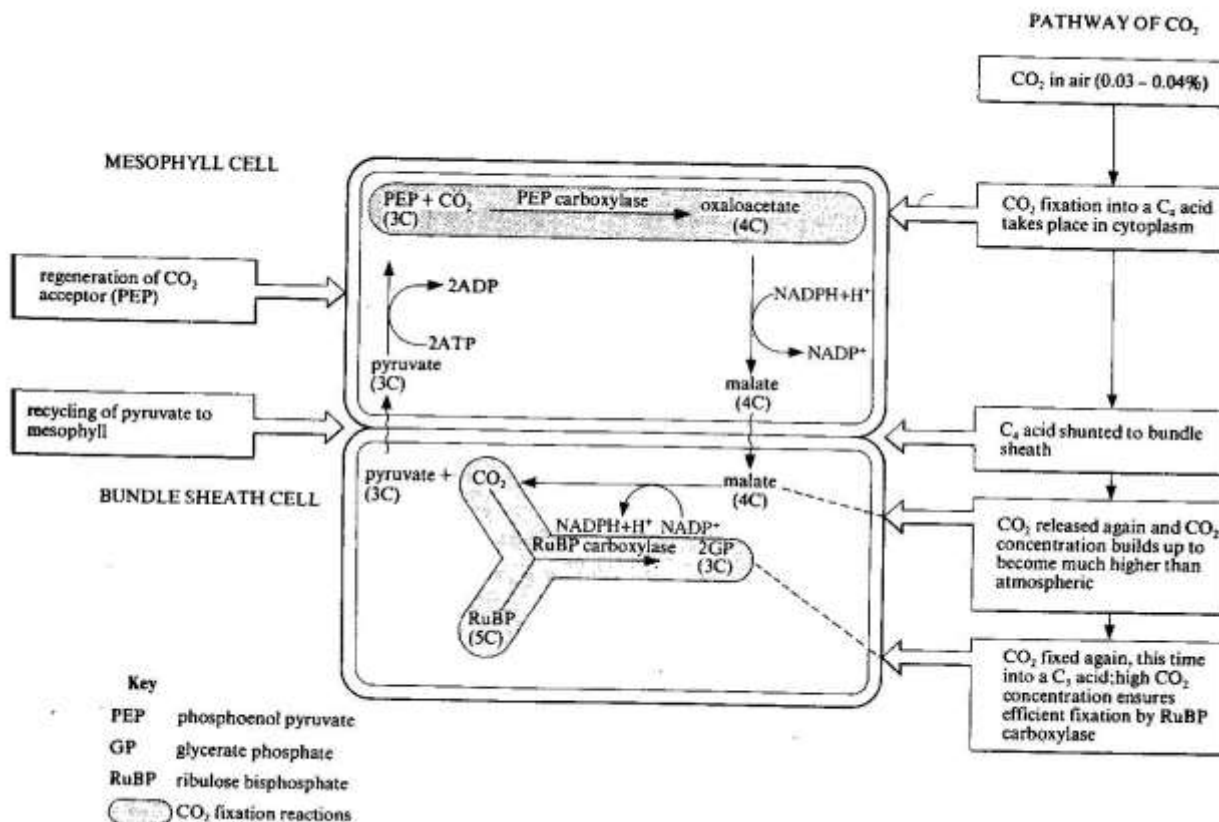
PATHWAY OF $CO_2$

$CO_2$ in air (0.03 – 0.04%)

MESOPHYLL CELL

PEP + $CO_2$ (3C)

PEP carboxylase

oxaloacetate (4C)

$CO_2$ fixation into a $C_4$ acid takes place in cytoplasm

regeneration of $CO_2$ acceptor (PEP)

2ADP

2ATP

NADPH+$H^+$

$NADP^+$

pyruvate (3C)

malate (4C)

recycling of pyruvate to mesophyll

$C_4$ acid shunted to bundle sheath

BUNDLE SHEATH CELL

pyruvate + (3C)

$CO_2$

malate (4C)

NADPH+$H^+$ $NADP^+$

RuBP carboxylase

2GP (3C)

RuBP (5C)

$CO_2$ released again and $CO_2$ concentration builds up to become much higher than atmospheric

$CO_2$ fixed again, this time into a $C_3$ acid; high $CO_2$ concentration ensures efficient fixation by RuBP carboxylase

Key

PEP phosphoenol pyruvate

GP glycerate phosphate

RuBP ribulose bisphosphate

$CO_2$ fixation reactions